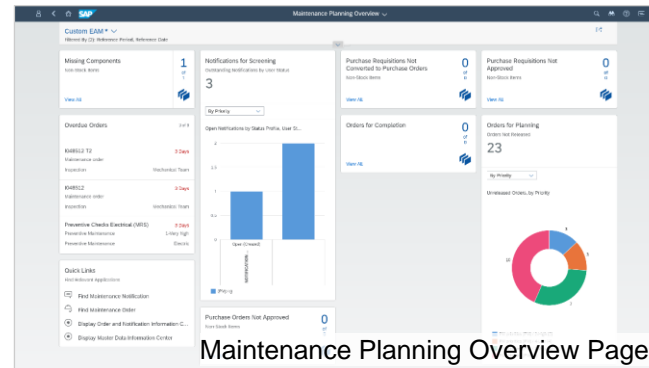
SAP Maintenance Planning Overview

Custom EAM *
Filtered by (3): Reference Period, Reference Date

Missing Components
Non-Stock Items
1
View All

Notifications for Screening
Outstanding Notifications by User Status
3
By Priority
Open Notifications by Status Prefix, User St...
2
1.5
1
0.5
0
Open (Unsaved)
Priority

Purchase Requisitions Not Converted to Purchase Orders
Non-Stock Items
0
View All

Purchase Requisitions Not Approved
Non-Stock Items
0
View All

Overdue Orders
Maintenance order
3 Days
Inspection
Mechanical Team
Maintenance order
3 Days
Inspection
Mechanical Team
Preventive Checks Electrical (W01)
3 Days
Preventive Maintenance
1-Very high
Preventive Maintenance
Electric

Orders for Completion
0
View All

Orders for Planning
Orders Not Released
23
By Priority
Unreleased Orders, by Priority

Quick Links
Find Maintenance Notification
Find Maintenance Order
Display Order and Notification Information C...
Display Master Data Information Center

Purchase Orders Not Approved
Non-Stock Items
0

Maintenance Planning Overview Page